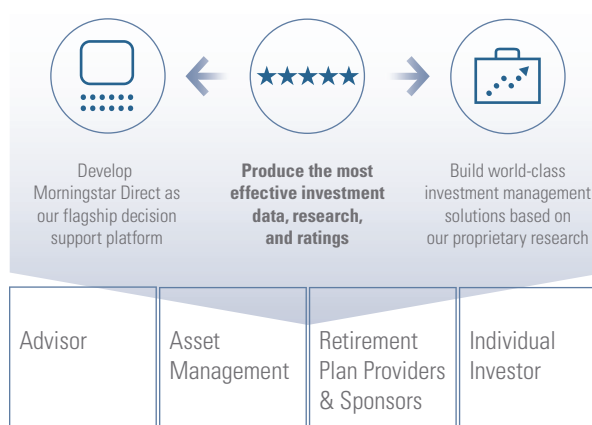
Develop Morningstar Direct as our flagship decision support platform

**Produce the most effective investment data, research, and ratings**

Build world-class investment management solutions based on our proprietary research

Advisor

Asset Management

Retirement Plan Providers & Sponsors

Individual Investor